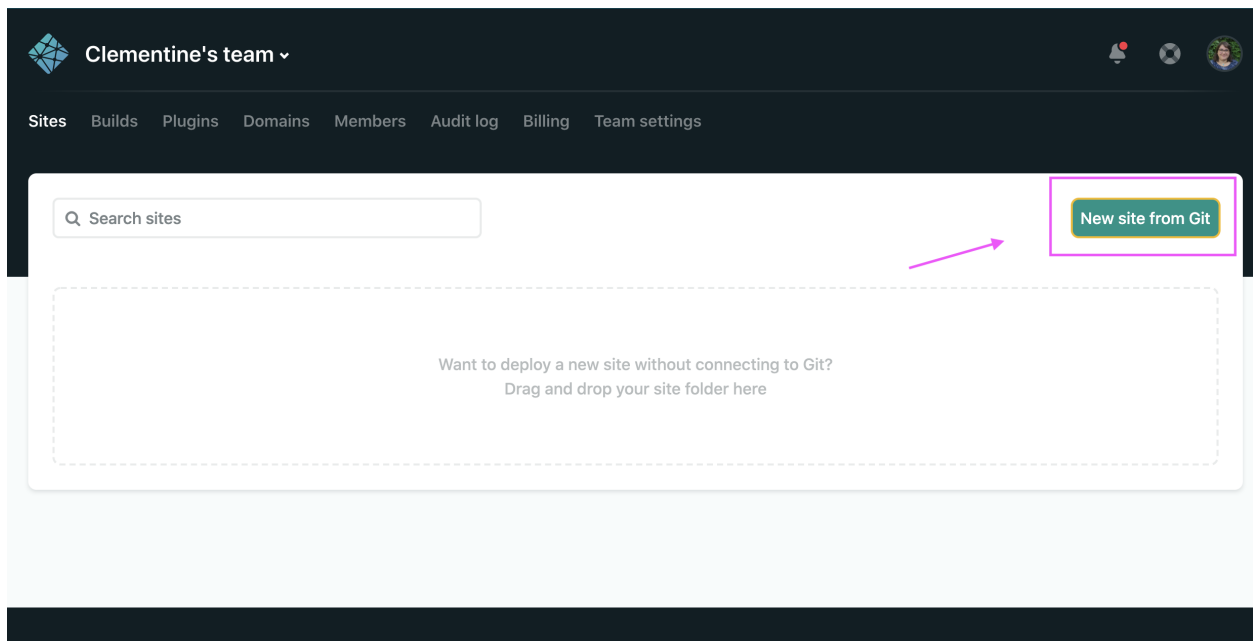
Clementine's team

Sites Builds Plugins Domains Members Audit log Billing Team settings

Search sites

New site from Git

Want to deploy a new site without connecting to Git?
Drag and drop your site folder here